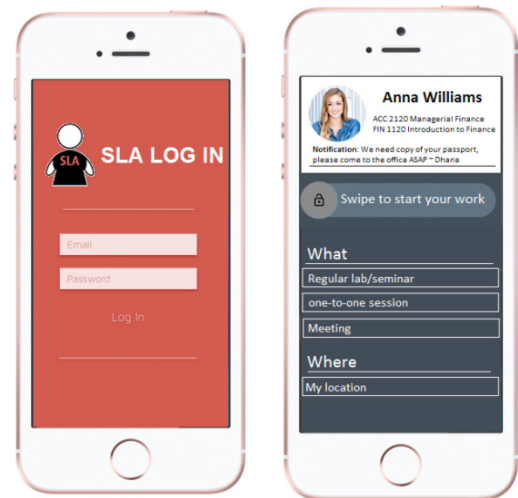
SLA

SLA LOG IN

Email

Password

Log In

Anna Williams

ACC 2120 Managerial Finance
FIN 1120 Introduction to Finance

Notification: We need copy of your passport, please come to the office ASAP ~ Dhana

Swipe to start your work

What

Regular lab/seminar

one-to-one session

Meeting

Where

My location